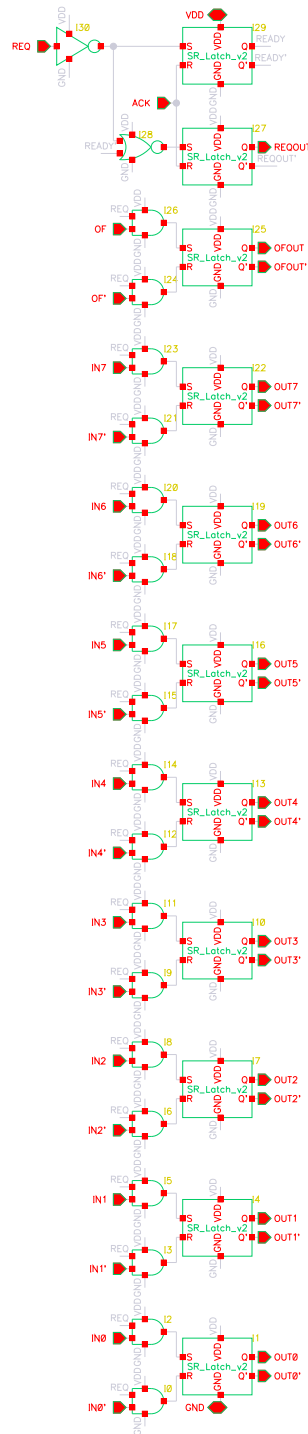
VDD
REQ
I30
GND
VDD
I29
S
Q
READY
SR_Latch_v2
R
Q'
READY'
GND
ACK
READY
I28
I27
S
Q
REQOUT
SR_Latch_v2
R
Q'
REQOUT'
GND
VDD
REQ
I26
OF
I25
S
Q
OFOUT
SR_Latch_v2
R
Q'
OFOUT'
REQ
I24
OF'
REQ
I23
IN7
I22
S
Q
OUT7
SR_Latch_v2
R
Q'
OUT7'
REQ
I21
IN7'
REQ
I20
IN6
I19
S
Q
OUT6
SR_Latch_v2
R
Q'
OUT6'
REQ
I18
IN6'
REQ
I17
IN5
I16
S
Q
OUT5
SR_Latch_v2
R
Q'
OUT5'
REQ
I15
IN5'
REQ
I14
IN4
I13
S
Q
OUT4
SR_Latch_v2
R
Q'
OUT4'
REQ
I12
IN4'
REQ
I11
IN3
I10
S
Q
OUT3
SR_Latch_v2
R
Q'
OUT3'
REQ
I9
IN3'
REQ
I8
IN2
I7
S
Q
OUT2
SR_Latch_v2
R
Q'
OUT2'
REQ
I6
IN2'
REQ
I5
IN1
I4
S
Q
OUT1
SR_Latch_v2
R
Q'
OUT1'
REQ
I3
IN1'
REQ
I2
IN0
I1
S
Q
OUT0
SR_Latch_v2
R
Q'
OUT0'
REQ
I0
IN0'
GND